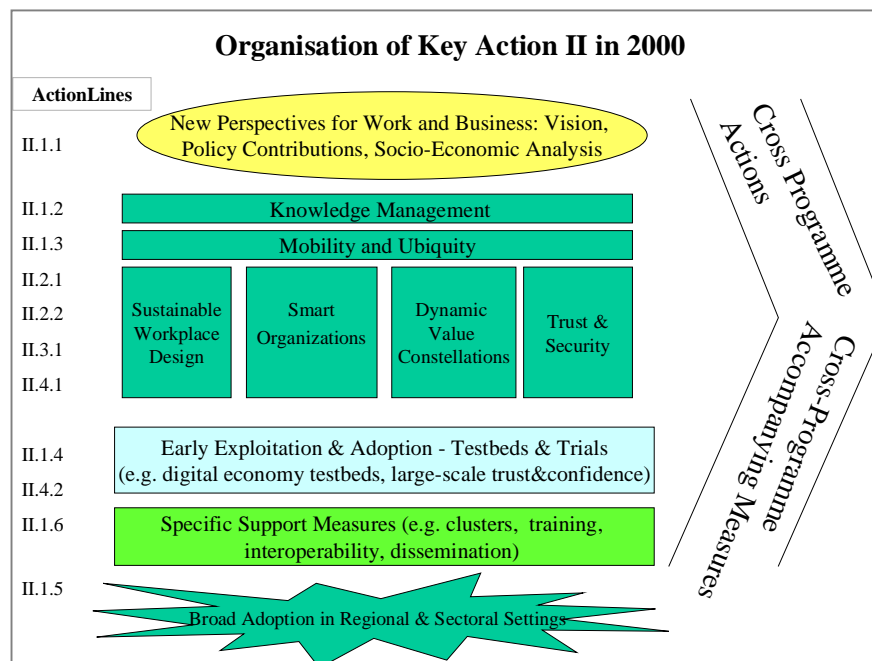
Organisation of Key Action II in 2000

ActionLines

II.1.1

New Perspectives for Work and Business: Vision, Policy Contributions, Socio-Economic Analysis

II.1.2

Knowledge Management

II.1.3

Mobility and Ubiquity

II.2.1

II.2.2

II.3.1

II.4.1

Sustainable Workplace Design

Smart Organizations

Dynamic Value Constellations

Trust & Security

II.1.4

II.4.2

Early Exploitation & Adoption - Testbeds & Trials (e.g. digital economy testbeds, large-scale trust&confidence)

II.1.6

Specific Support Measures (e.g. clusters, training, interoperability, dissemination)

II.1.5

Broad Adoption in Regional & Sectoral Settings

Cross Programme Actions

Cross-Programme Accompanying Measures